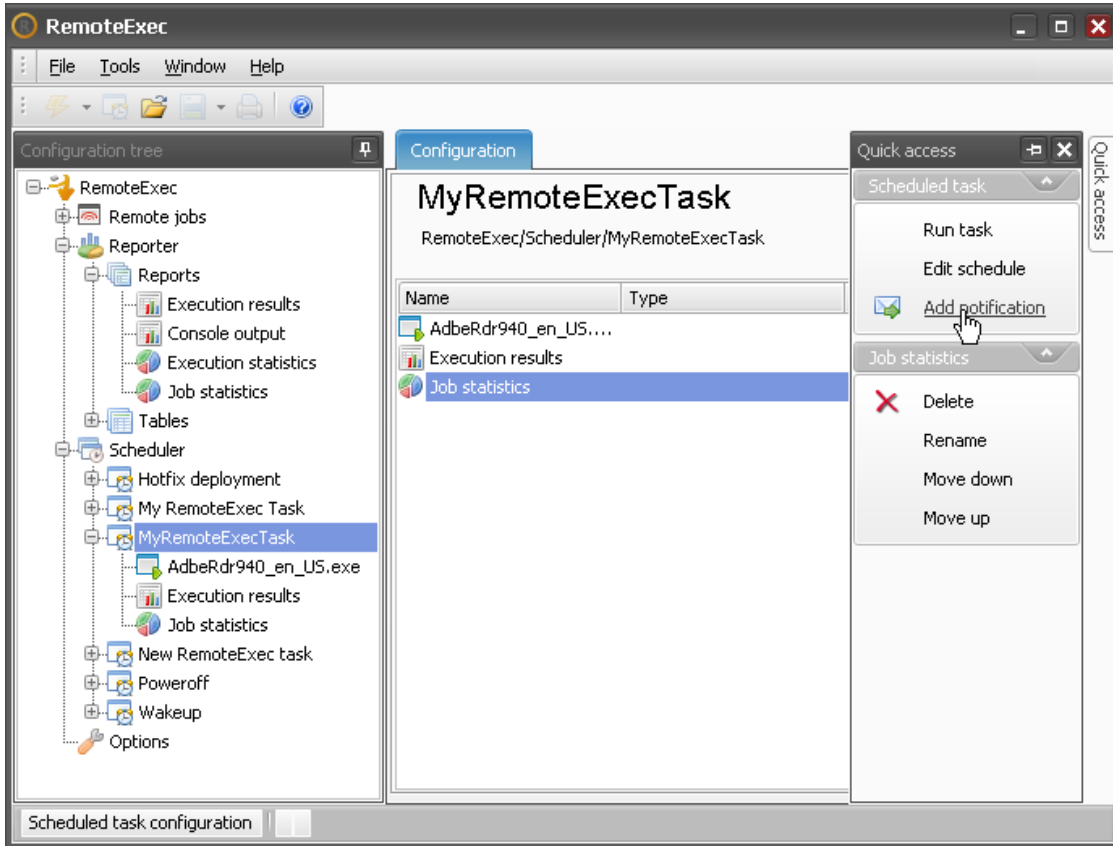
RemoteExec

File Tools Window Help

Configuration tree

RemoteExec
Remote jobs
Reporter
Reports
Execution results
Console output
Execution statistics
Job statistics
Tables
Scheduler
Hotfix deployment
My RemoteExec Task
MyRemoteExecTask
AdbeRdr940_en_US.exe
Execution results
Job statistics
New RemoteExec task
Poweroff
Wakeup
Options

Configuration

MyRemoteExecTask

RemoteExec/Scheduler/MyRemoteExecTask

| Name | Type |
|---|---|
| AdbeRdr940_en_US.... | |
| Execution results | |
| Job statistics | |

Quick access

Scheduled task
Run task
Edit schedule
Add notification

Job statistics
Delete
Rename
Move down
Move up

Quick access

Scheduled task configuration